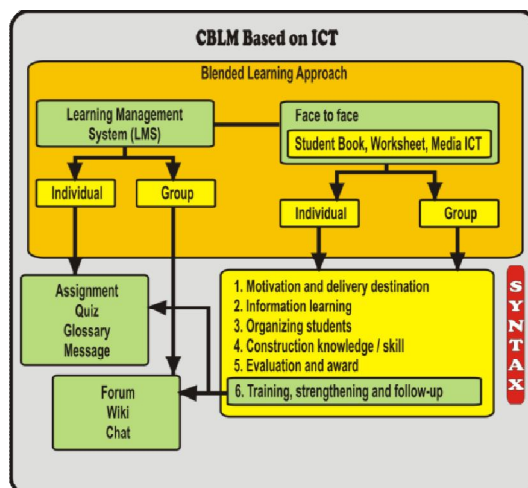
CBLM Based on ICT

Blended Learning Approach

Learning Management System (LMS)

Face to face

Student Book, Worksheet, Media ICT

Individual

Group

Individual

Group

Assignment
Quiz
Glossary
Message

Forum
Wiki
Chat

1. Motivation and delivery destination
2. Information learning
3. Organizing students
4. Construction knowledge / skill
5. Evaluation and award
6. Training, strengthening and follow-up

S
Y
N
T
A
X